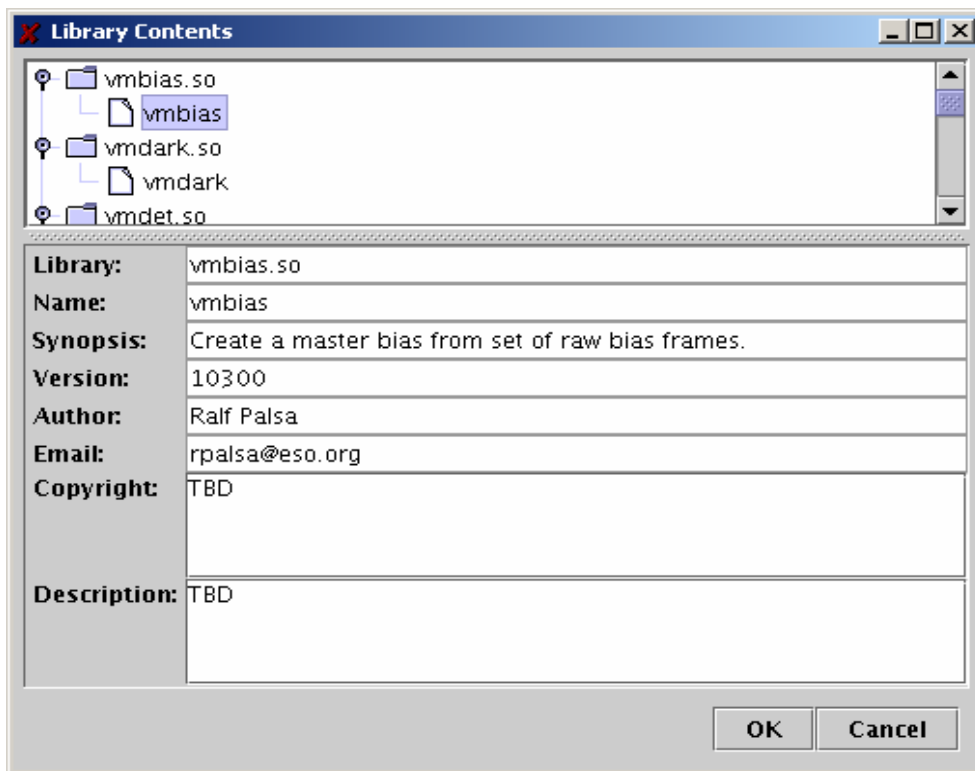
Library Contents

vmbias.so
vmbias
vmdark.so
vmdark
vmdet.so

| Library: | vmbias.so |
|---|---|
| Name: | vmbias |
| Synopsis: | Create a master bias from set of raw bias frames. |
| Version: | 10300 |
| Author: | Ralf Palsa |
| Email: | rpalsa@eso.org |
| Copyright: | TBD |
| Description: | TBD |

OK Cancel